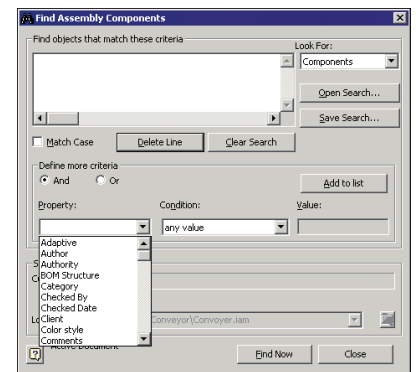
Find Assembly Components

Find objects that match these criteria

Look For:

Components

Open Search...

Save Search...

Match Case

Delete Line

Clear Search

Define more criteria

And

Or

Add to list

Property:

Condition:

Value:

any value

Adaptive
Author
Authority
BOM Structure
Category
Checked By
Checked Date
Client
Color style
Comments

S

C

Lo

Conveyor\Conveyor.iam

Active Document

Find Now

Close